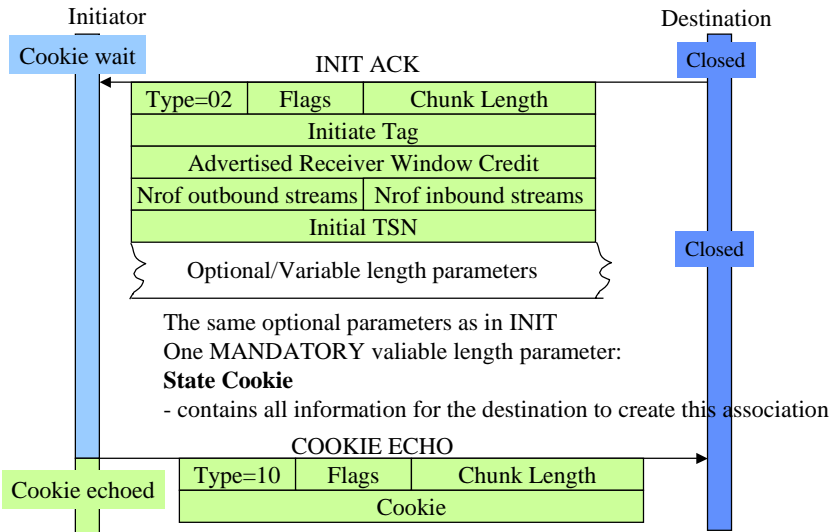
Initiator

Destination

Cookie wait

Closed

INIT ACK

| Type=02 | Flags | Chunk Length |
|---|---|---|
| Initiate Tag | | |
| Advertised Receiver Window Credit | | |
| Nrof outbound streams | Nrof inbound streams | |
| Initial TSN | | |
| Optional/Variable length parameters | | |

Closed

The same optional parameters as in INIT
One MANDATORY valiable length parameter:
**State Cookie**
- contains all information for the destination to create this association

COOKIE ECHO

Cookie echoed

| Type=10 | Flags | Chunk Length |
|---|---|---|
| Cookie | | |